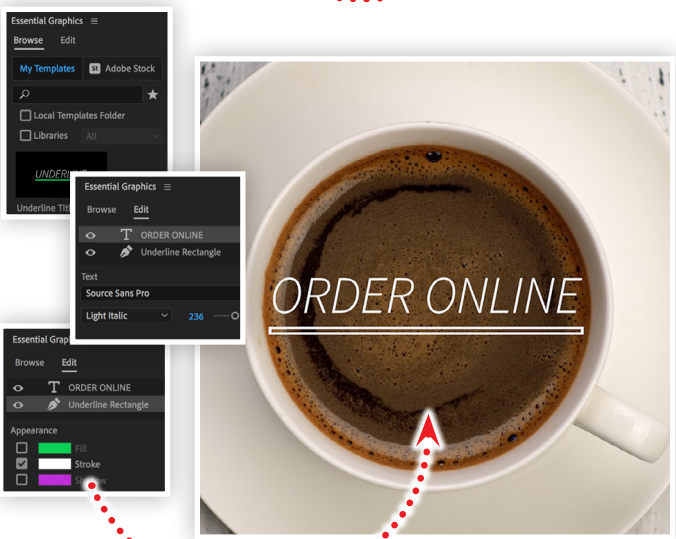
Essential Graphics ≡
Browse Edit
My Templates St Adobe Stock
Local Templates Folder
Libraries All
UNDERLINE
Underline Tit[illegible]

Essential Graphics ≡
Browse Edit
ORDER ONLINE
Underline Rectangle
Text
Source Sans Pro
Light Italic 236

Essential Grap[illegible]
Browse Edit
ORDER ONLINE
Underline Rectangle
Appearance
Fill
Stroke
Sh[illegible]w

ORDER ONLINE